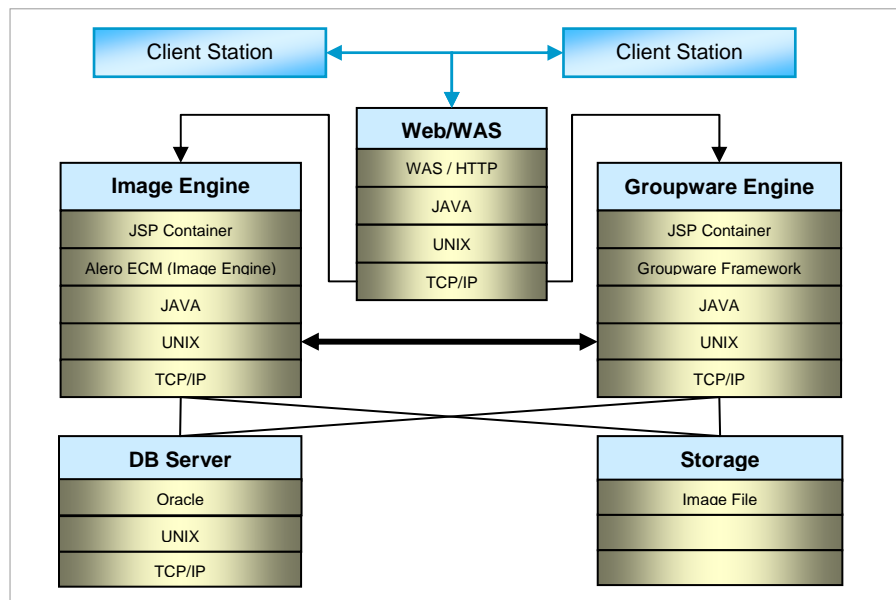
Client Station

Client Station

Web/WAS
WAS / HTTP
JAVA
UNIX
TCP/IP

Image Engine
JSP Container
Alero ECM (Image Engine)
JAVA
UNIX
TCP/IP

Groupware Engine
JSP Container
Groupware Framework
JAVA
UNIX
TCP/IP

DB Server
Oracle
UNIX
TCP/IP

Storage
Image File